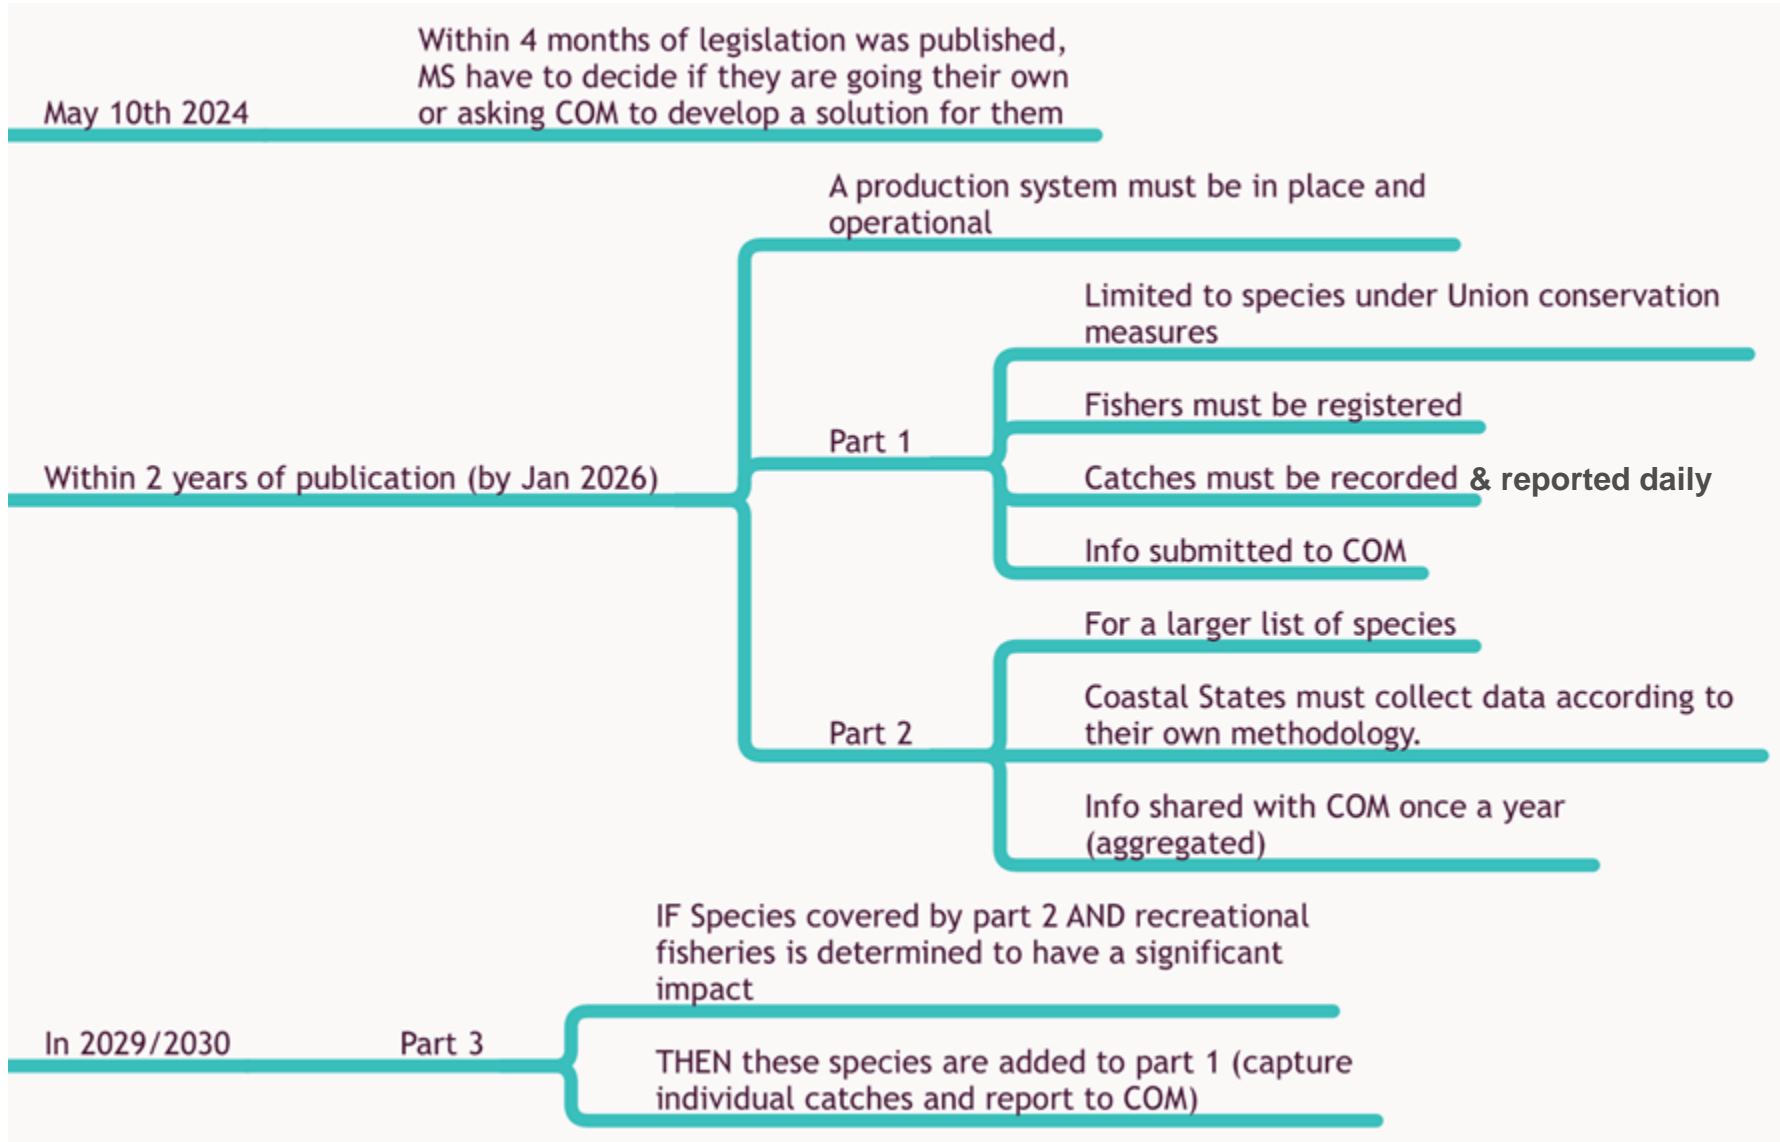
May 10th 2024

Within 4 months of legislation was published, MS have to decide if they are going their own or asking COM to develop a solution for them

Within 2 years of publication (by Jan 2026)

A production system must be in place and operational

Part 1

Limited to species under Union conservation measures

Fishers must be registered

Catches must be recorded & reported daily

Info submitted to COM

Part 2

For a larger list of species

Coastal States must collect data according to their own methodology.

Info shared with COM once a year (aggregated)

In 2029/2030

Part 3

IF Species covered by part 2 AND recreational fisheries is determined to have a significant impact

THEN these species are added to part 1 (capture individual catches and report to COM)